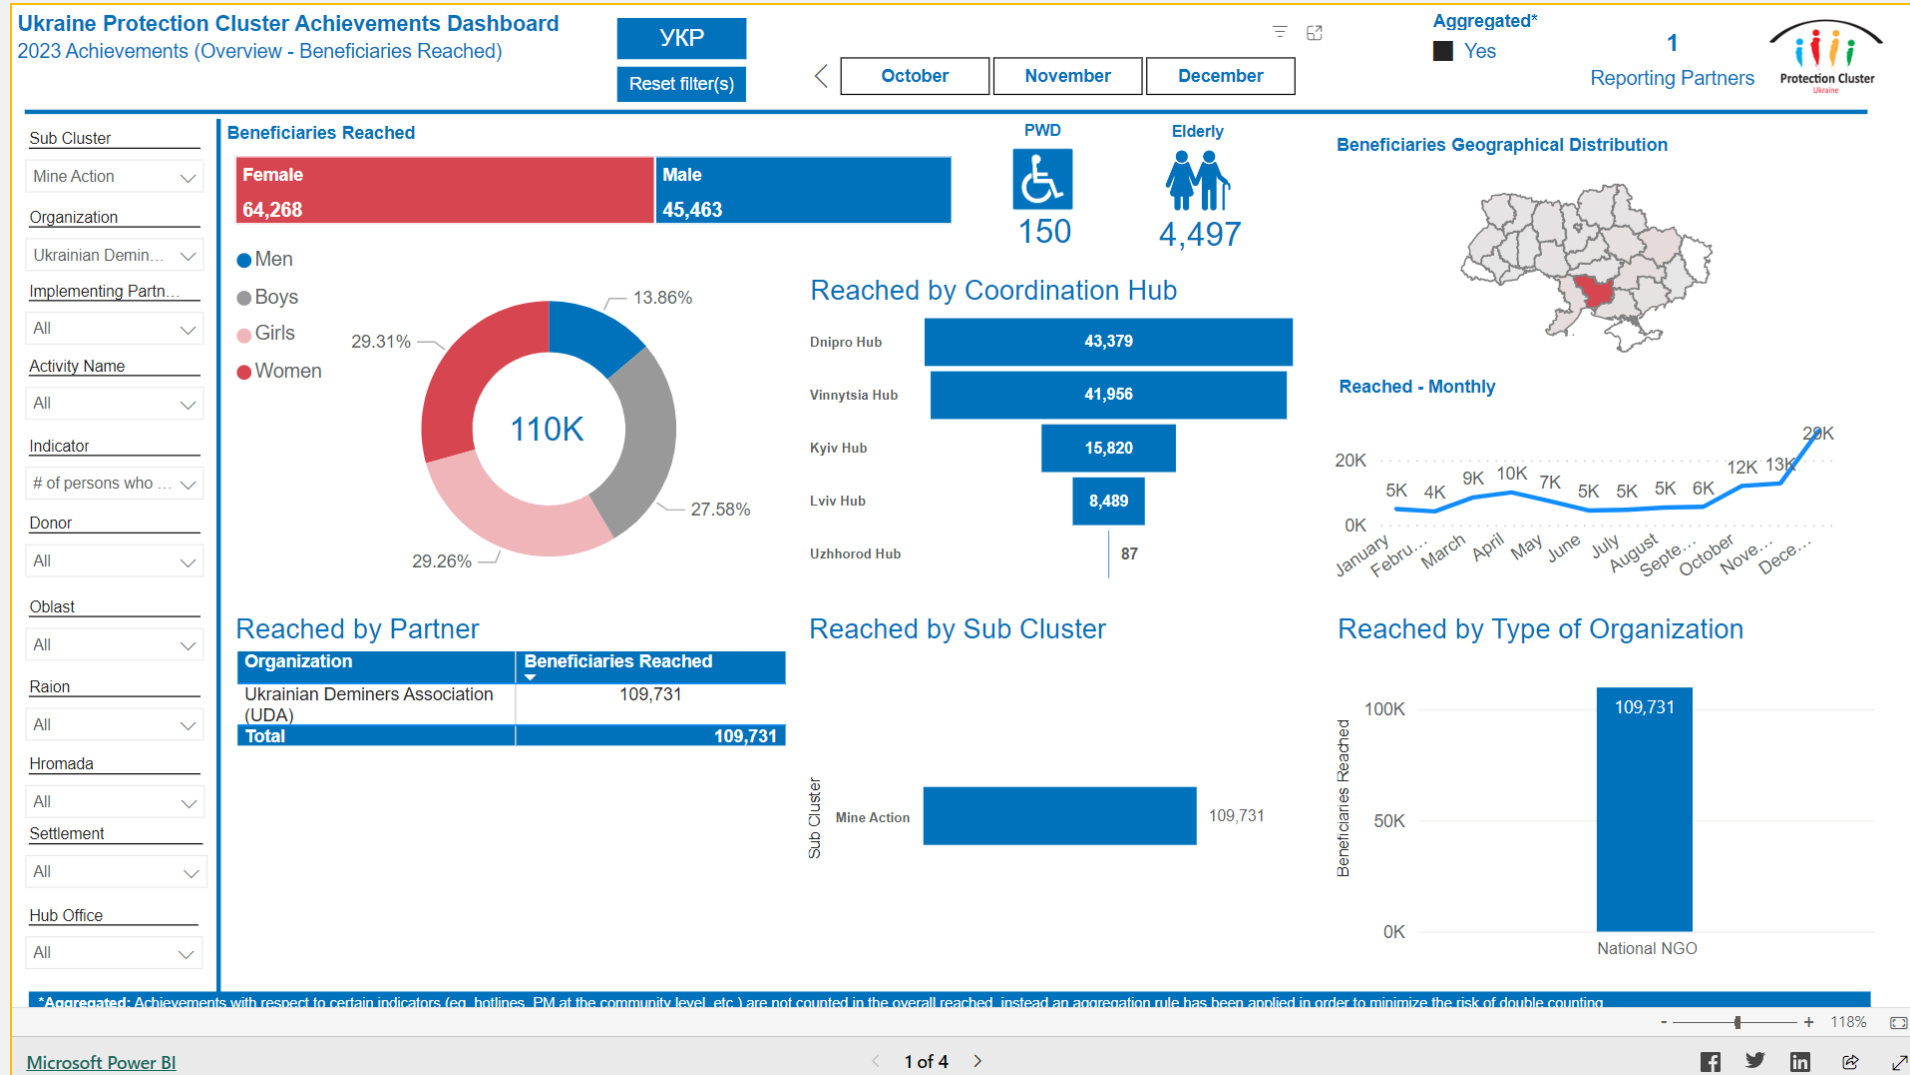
Ukraine Protection Cluster Achievements Dashboard
2023 Achievements (Overview - Beneficiaries Reached)

УКР
Reset filter(s)

October November December

Aggregated*
Yes

1
Reporting Partners

Protection Cluster
Ukraine

Sub Cluster
Mine Action
Organization
Ukrainian Demin...
Implementing Partn...
All
Activity Name
All
Indicator
# of persons who ...
Donor
All
Oblast
All
Raion
All
Hromada
All
Settlement
All
Hub Office
All

Beneficiaries Reached

| Female 64,268 | Male 45,463 |
|---|---|

PWD
150

Elderly
4,497

Beneficiaries Geographical Distribution

Men
Boys
Girls
Women

13.86%
29.31%
110K
27.58%
29.26%

Reached by Coordination Hub

| Dnipro Hub | 43,379 |
|---|---|
| Vinnytsia Hub | 41,956 |
| Kyiv Hub | 15,820 |
| Lviv Hub | 8,489 |
| Uzhhorod Hub | 87 |

Reached - Monthly

20K
0K
5K 4K 9K 10K 7K 5K 5K 5K 6K 12K 13K 20K
January Febru... March April May June July August Septe... October Nove... Dece...

Reached by Partner

| Organization | Beneficiaries Reached |
|---|---|
| Ukrainian Deminers Association (UDA) | 109,731 |
| Total | 109,731 |

Reached by Sub Cluster

Sub Cluster
Mine Action 109,731

Reached by Type of Organization

Beneficiaries Reached
100K
50K
0K
109,731
National NGO

*Aggregated: Achievements with respect to certain indicators (eg. hotlines, PM at the community level, etc.) are not counted in the overall reached, instead an aggregation rule has been applied in order to minimize the risk of double counting

- + 118%

Microsoft Power BI

1 of 4